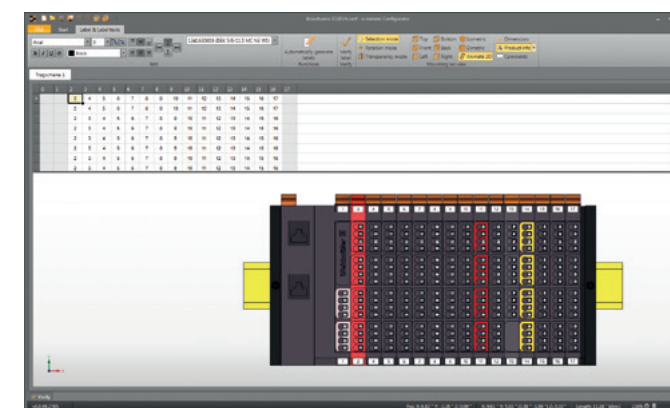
File Start Label & Label texts

Arial

Black

Automatically generate labels

Verify label texts

Selection mode
Rotation mode
Transparency mode

Top Bottom
Front Back
Left Right

Dimensions
Geometry
Animate 3D
Product info
Connectors

Tragschiene 1

| 1 | 2 | 3 | 4 | 5 | 6 | 7 | 8 | 9 | 10 | 11 | 12 | 13 | 14 | 15 | 16 | 17 |
|---|---|---|---|---|---|---|---|---|---|---|---|---|---|---|---|---|
| 1 | 2 | 3 | 4 | 5 | 6 | 7 | 8 | 9 | 10 | 11 | 12 | 13 | 14 | 15 | 16 | 17 |
| 2 | 3 | 4 | 5 | 6 | 7 | 8 | 9 | 10 | 11 | 12 | 13 | 14 | 15 | 16 | 17 | 18 |
| 3 | 2 | 3 | 4 | 5 | 6 | 7 | 8 | 9 | 10 | 11 | 12 | 13 | 14 | 15 | 16 |  |
| 4 | 2 | 3 | 4 | 5 | 6 | 7 | 8 | 9 | 10 | 11 | 12 | 13 | 14 | 15 | 16 |  |
| 5 | 2 | 3 | 4 | 5 | 6 | 7 | 8 | 9 | 10 | 11 | 12 | 13 | 14 | 15 | 16 |  |
| 6 | 2 | 3 | 4 | 5 | 6 | 7 | 8 | 9 | 10 | 11 | 12 | 13 | 14 | 15 | 16 |  |
| 7 | 2 | 3 | 4 | 5 | 6 | 7 | 8 | 9 | 10 | 11 | 12 | 13 | 14 | 15 | 16 |  |

Weidmüller

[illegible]